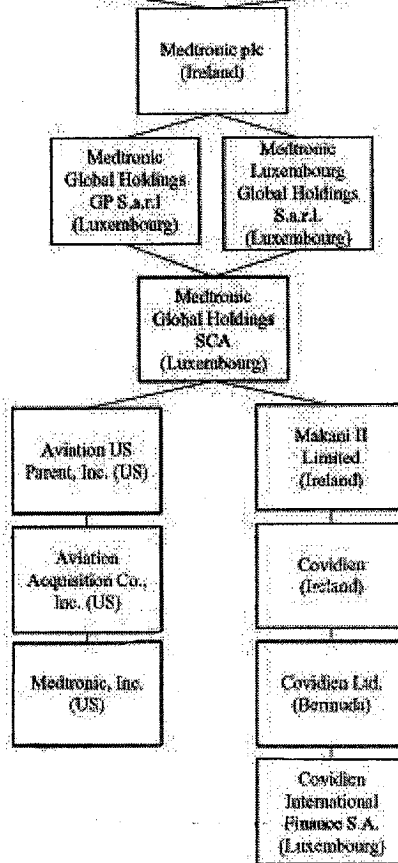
Medtronic plc
(Ireland)

Medtronic
Global Holdings
GP S.a.r.l
(Luxembourg)

Medtronic
Luxembourg
Global Holdings
S.a.r.l.
(Luxembourg)

Medtronic
Global Holdings
SCA
(Luxembourg)

Aviation US
Parent, Inc. (US)

Aviation
Acquisition Co.,
Inc. (US)

Medtronic, Inc.
(US)

Makani II
Limited
(Ireland)

Covidien
(Ireland)

Covidien Ltd.
(Bermuda)

Covidien
International
Finance S.A.
(Luxembourg)